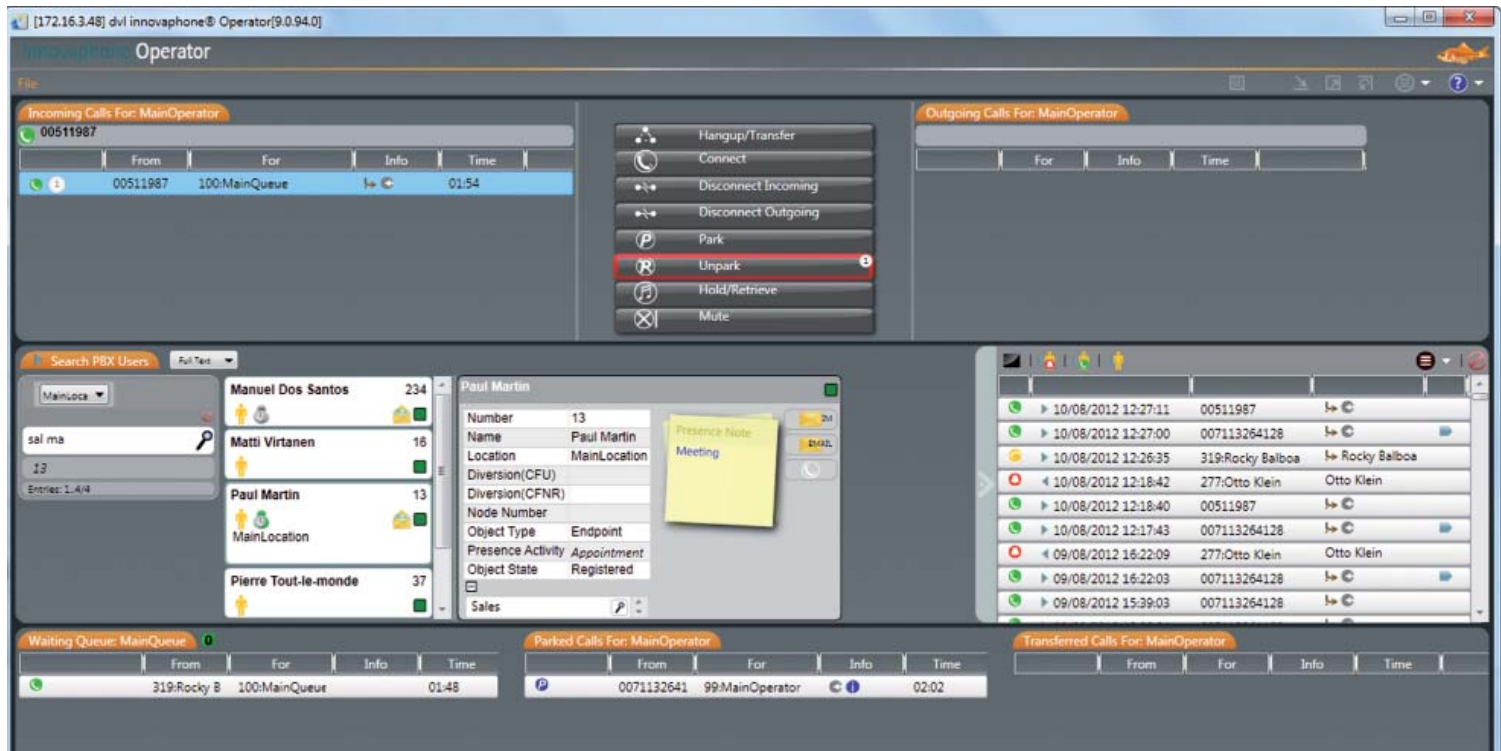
[172.16.3.48] dvl innovaphone® Operator[9.0.94.0]

innovaphone Operator

File

Incoming Calls For: MainOperator

00511987

| From | For | Info | Time |
|---|---|---|---|
| 00511987 | 100:MainQueue | | 01:54 |

Hangup/Transfer
Connect
Disconnect Incoming
Disconnect Outgoing
Park
Unpark
Hold/Retrieve
Mute

Outgoing Calls For: MainOperator

| For | Info | Time |
|---|---|---|

Search PBX Users

Full Text

MainLoca

sal ma

13

Entries: 1..4/4

Manuel Dos Santos 234

Matti Virtanen 16

Paul Martin 13
MainLocation

Pierre Tout-le-monde 37

Paul Martin

| Number | 13 |
|---|---|
| Name | Paul Martin |
| Location | MainLocation |
| Diversion(CFU) | |
| Diversion(CFNR) | |
| Node Number | |
| Object Type | Endpoint |
| Presence Activity | Appointment |
| Object State | Registered |

Sales

Presence Note
Meeting

IM
EMAIL

| | | |
|---|---|---|
| 10/08/2012 12:27:11 | 00511987 | |
| 10/08/2012 12:27:00 | 007113264128 | |
| 10/08/2012 12:26:35 | 319:Rocky Balboa | Rocky Balboa |
| 10/08/2012 12:18:42 | 277:Otto Klein | Otto Klein |
| 10/08/2012 12:18:40 | 00511987 | |
| 10/08/2012 12:17:43 | 007113264128 | |
| 09/08/2012 16:22:09 | 277:Otto Klein | Otto Klein |
| 09/08/2012 16:22:03 | 007113264128 | |
| 09/08/2012 15:39:03 | 007113264128 | |

Waiting Queue: MainQueue 0

| From | For | Info | Time |
|---|---|---|---|
| 319:Rocky B | 100:MainQueue | | 01:48 |

Parked Calls For: MainOperator

| From | For | Info | Time |
|---|---|---|---|
| 0071132641 | 99:MainOperator | | 02:02 |

Transferred Calls For: MainOperator

| From | For | Info | Time |
|---|---|---|---|